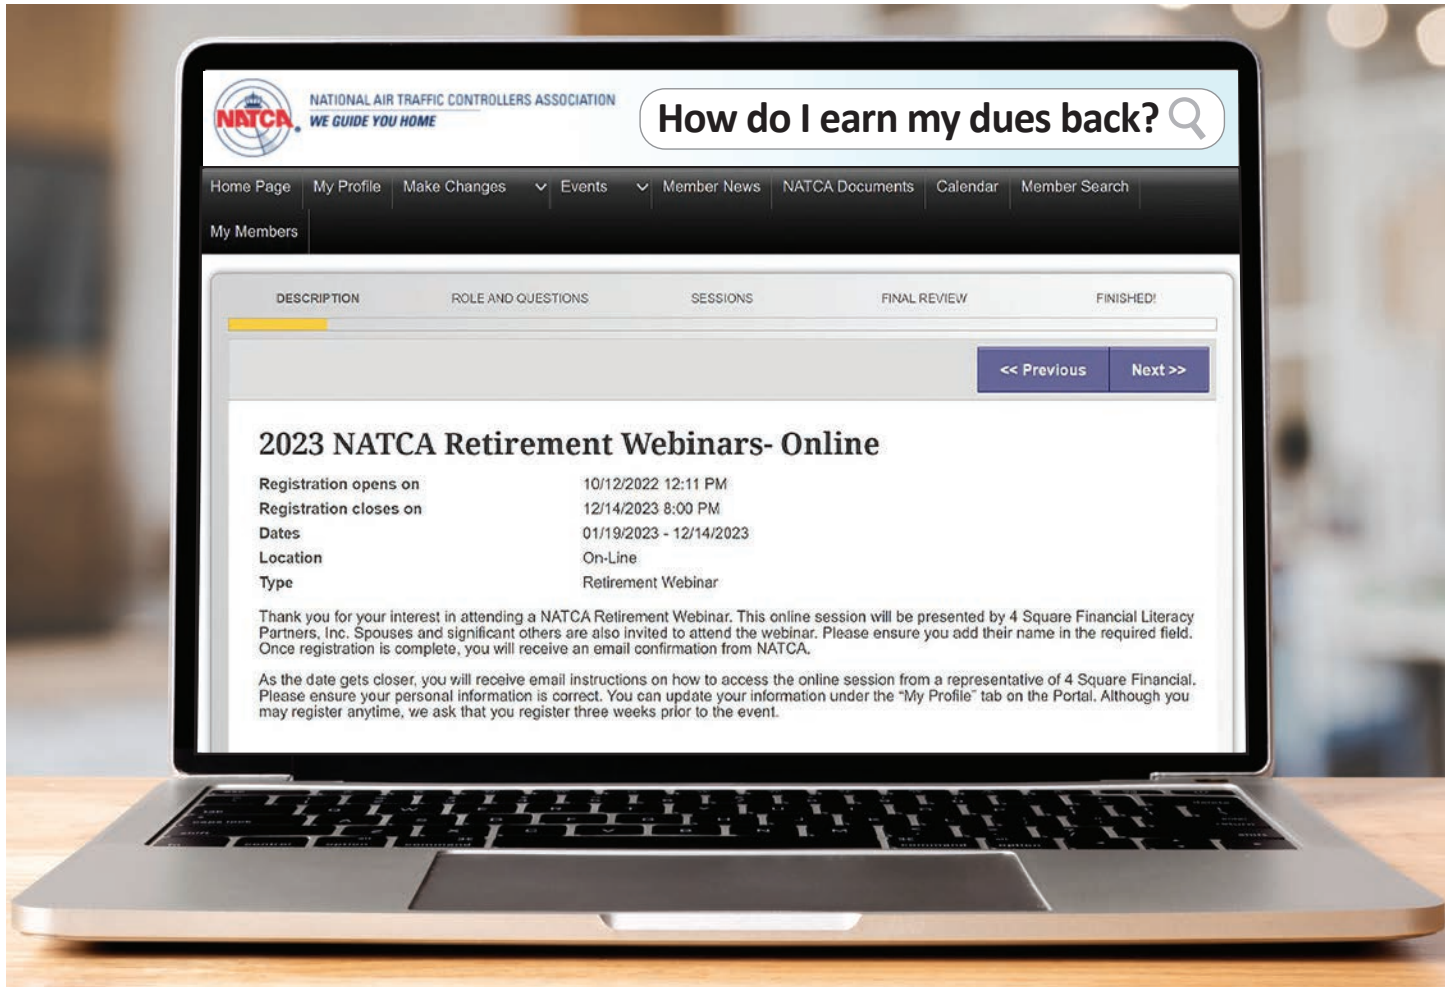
NATCA

NATIONAL AIR TRAFFIC CONTROLLERS ASSOCIATION
WE GUIDE YOU HOME

How do I earn my dues back?

Home Page | My Profile | Make Changes | Events | Member News | NATCA Documents | Calendar | Member Search | My Members

DESCRIPTION ROLE AND QUESTIONS SESSIONS FINAL REVIEW FINISHED!

<< Previous Next >>

2023 NATCA Retirement Webinars- Online

| | |
|---|---|
| Registration opens on | 10/12/2022 12:11 PM |
| Registration closes on | 12/14/2023 8:00 PM |
| Dates | 01/19/2023 - 12/14/2023 |
| Location | On-Line |
| Type | Retirement Webinar |

Thank you for your interest in attending a NATCA Retirement Webinar. This online session will be presented by 4 Square Financial Literacy Partners, Inc. Spouses and significant others are also invited to attend the webinar. Please ensure you add their name in the required field. Once registration is complete, you will receive an email confirmation from NATCA.

As the date gets closer, you will receive email instructions on how to access the online session from a representative of 4 Square Financial. Please ensure your personal information is correct. You can update your information under the "My Profile" tab on the Portal. Although you may register anytime, we ask that you register three weeks prior to the event.